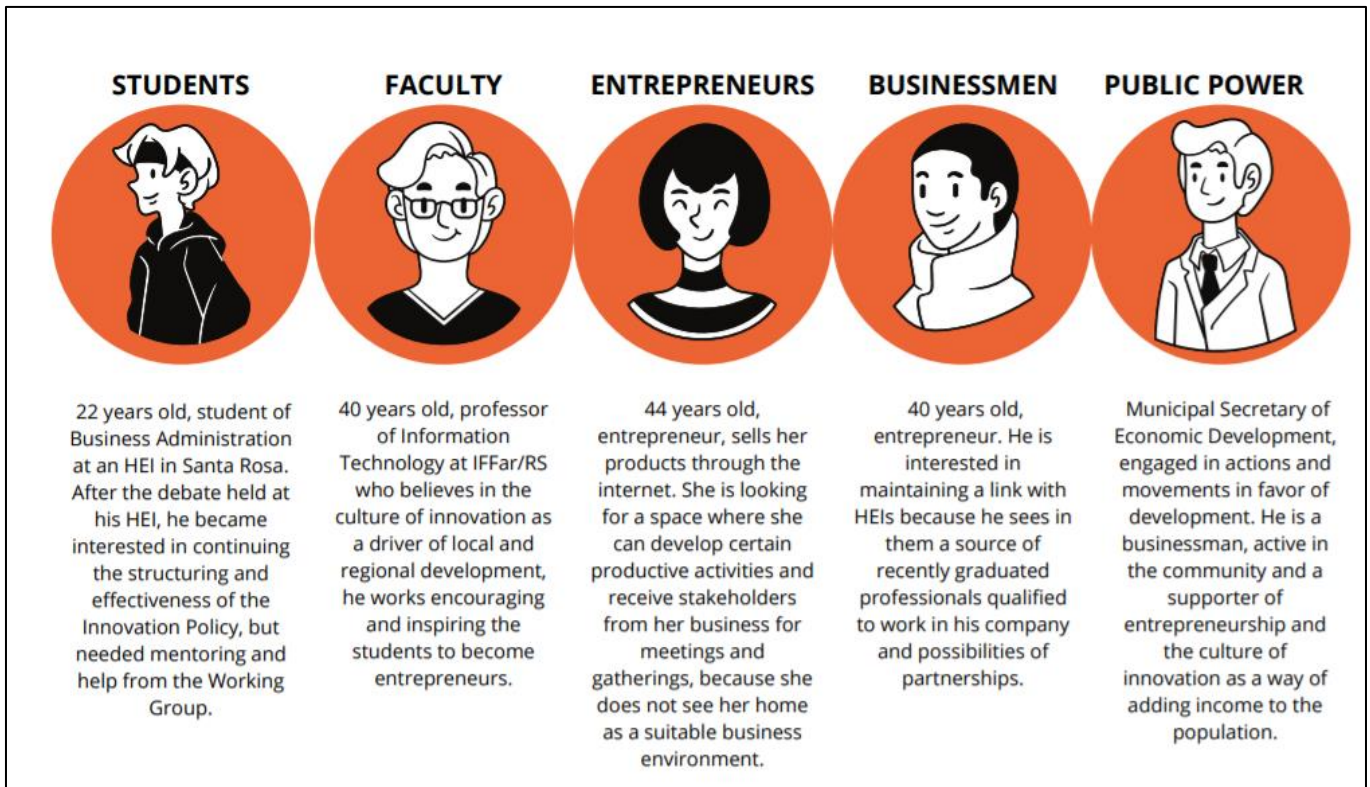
STUDENTS

22 years old, student of Business Administration at an HEI in Santa Rosa. After the debate held at his HEI, he became interested in continuing the structuring and effectiveness of the Innovation Policy, but needed mentoring and help from the Working Group.

FACULTY

40 years old, professor of Information Technology at IFFar/RS who believes in the culture of innovation as a driver of local and regional development, he works encouraging and inspiring the students to become entrepreneurs.

ENTREPRENEURS

44 years old, entrepreneur, sells her products through the internet. She is looking for a space where she can develop certain productive activities and receive stakeholders from her business for meetings and gatherings, because she does not see her home as a suitable business environment.

BUSINESSMEN

40 years old, entrepreneur. He is interested in maintaining a link with HEIs because he sees in them a source of recently graduated professionals qualified to work in his company and possibilities of partnerships.

PUBLIC POWER

Municipal Secretary of Economic Development, engaged in actions and movements in favor of development. He is a businessman, active in the community and a supporter of entrepreneurship and the culture of innovation as a way of adding income to the population.